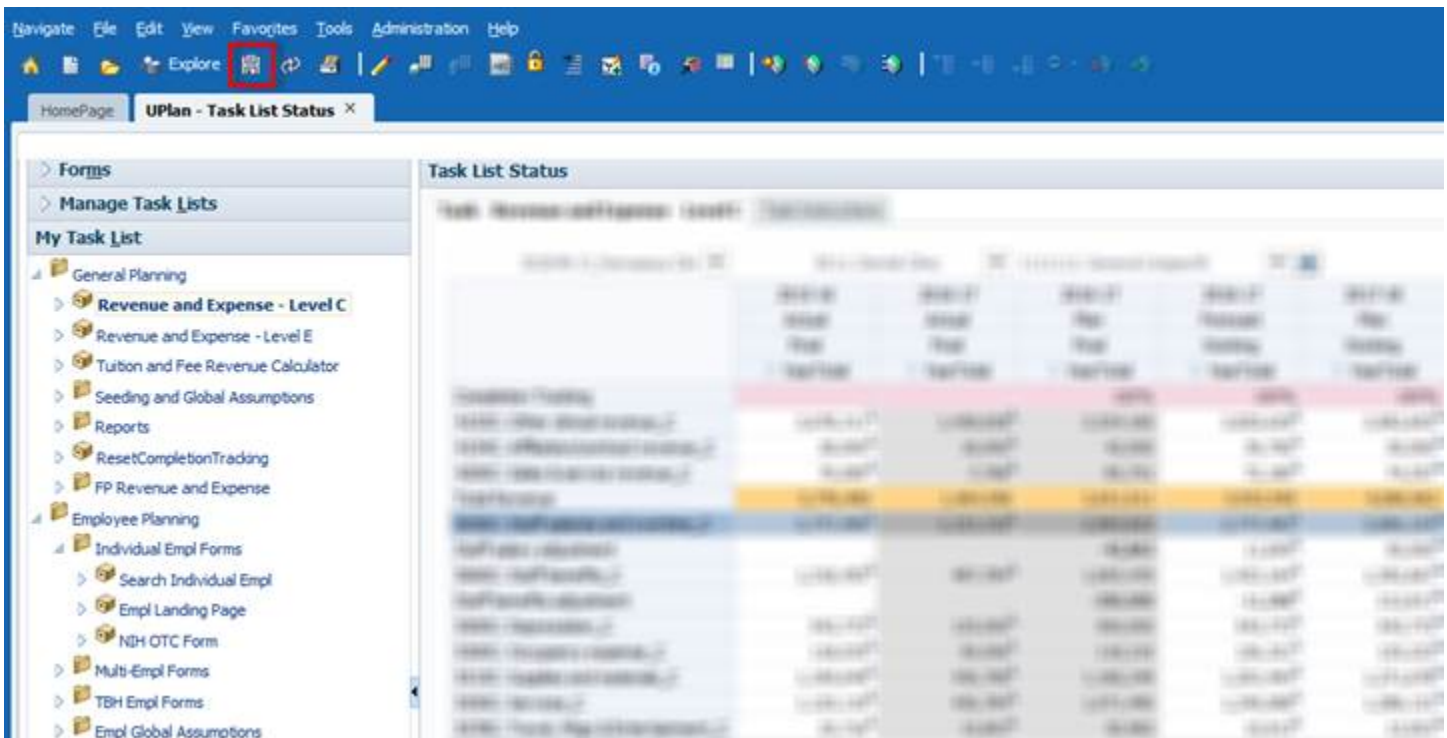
Navigate File Edit View Favorites Tools Administration Help

Explore

HomePage UPlan - Task List Status ×

Forms

Manage Task Lists

My Task List

General Planning

Revenue and Expense - Level C

Revenue and Expense - Level E

Tuition and Fee Revenue Calculator

Seeding and Global Assumptions

Reports

ResetCompletionTracking

FP Revenue and Expense

Employee Planning

Individual Empl Forms

Search Individual Empl

Empl Landing Page

NIH OTC Form

Multi-Empl Forms

TBH Empl Forms

Empl Global Assumptions

Task List Status

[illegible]